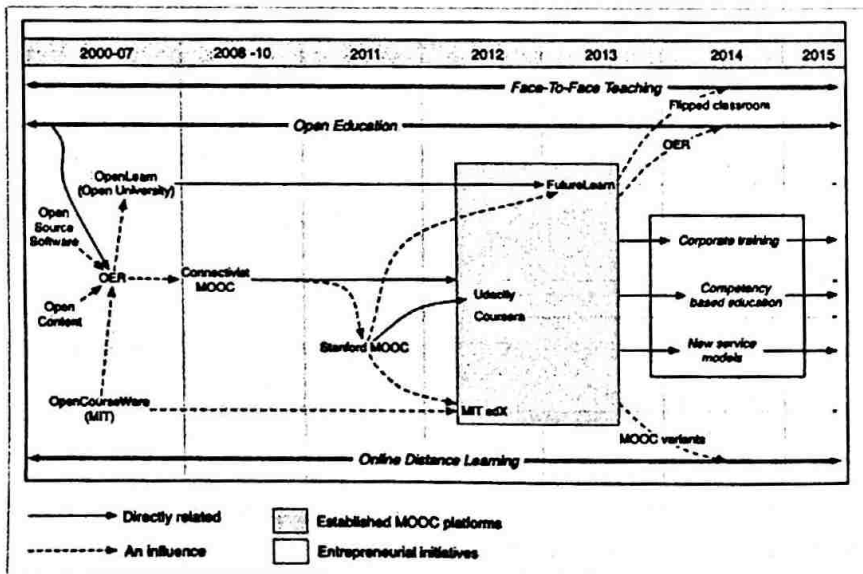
2000-07 | 2008 -10 | 2011 | 2012 | 2013 | 2014 | 2015

Face-To-Face Teaching

Flipped classroom

Open Education

OER

OpenLearn (Open University)

FutureLearn

Open Source Software

OER

Connectivist MOOC

Corporate training

Open Content

Udacity

Coursera

Competency based education

Stanford MOOC

New service models

OpenCourseWare (MIT)

MIT edX

MOOC variants

Online Distance Learning

Directly related

An influence

Established MOOC platforms

Entrepreneurial initiatives